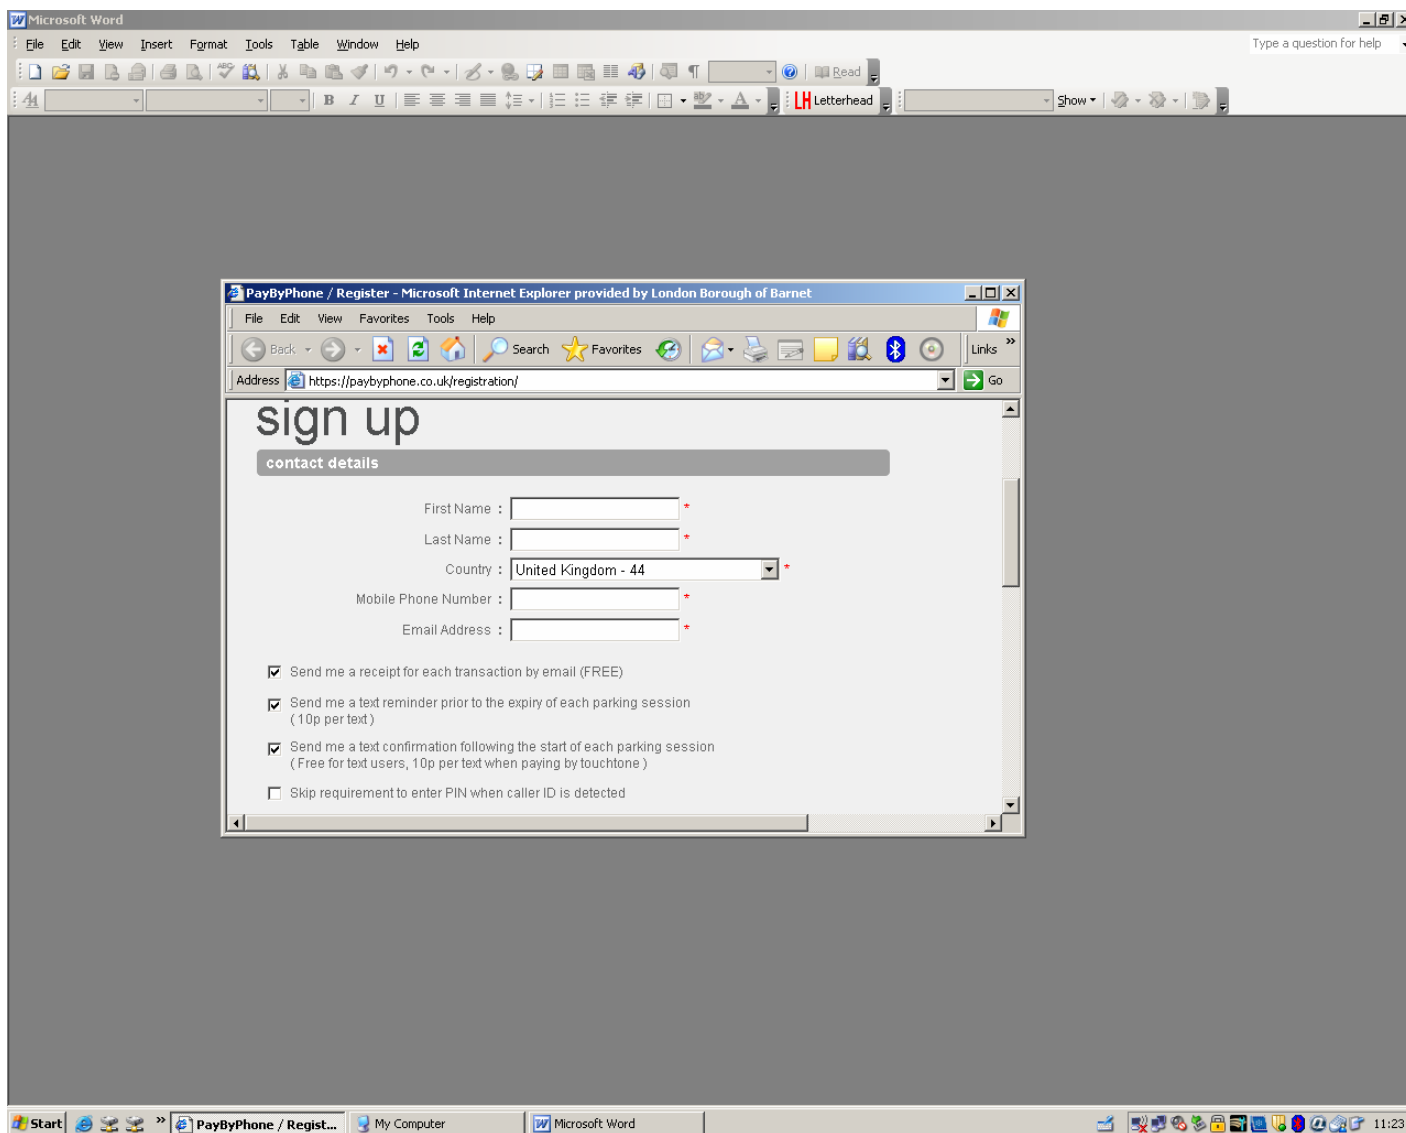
Microsoft Word

File Edit View Insert Format Tools Table Window Help

Type a question for help

Read

Letterhead

Show

PayByPhone / Register - Microsoft Internet Explorer provided by London Borough of Barnet

File Edit View Favorites Tools Help

Back

Search

Favorites

Links

Address https://paybyphone.co.uk/registration/

Go

sign up

contact details

First Name : *

Last Name : *

Country : United Kingdom - 44 *

Mobile Phone Number : *

Email Address : *

Send me a receipt for each transaction by email (FREE)

Send me a text reminder prior to the expiry of each parking session (10p per text)

Send me a text confirmation following the start of each parking session (Free for text users, 10p per text when paying by touchtone)

Skip requirement to enter PIN when caller ID is detected

Start

PayByPhone / Regist...

My Computer

Microsoft Word

11:23